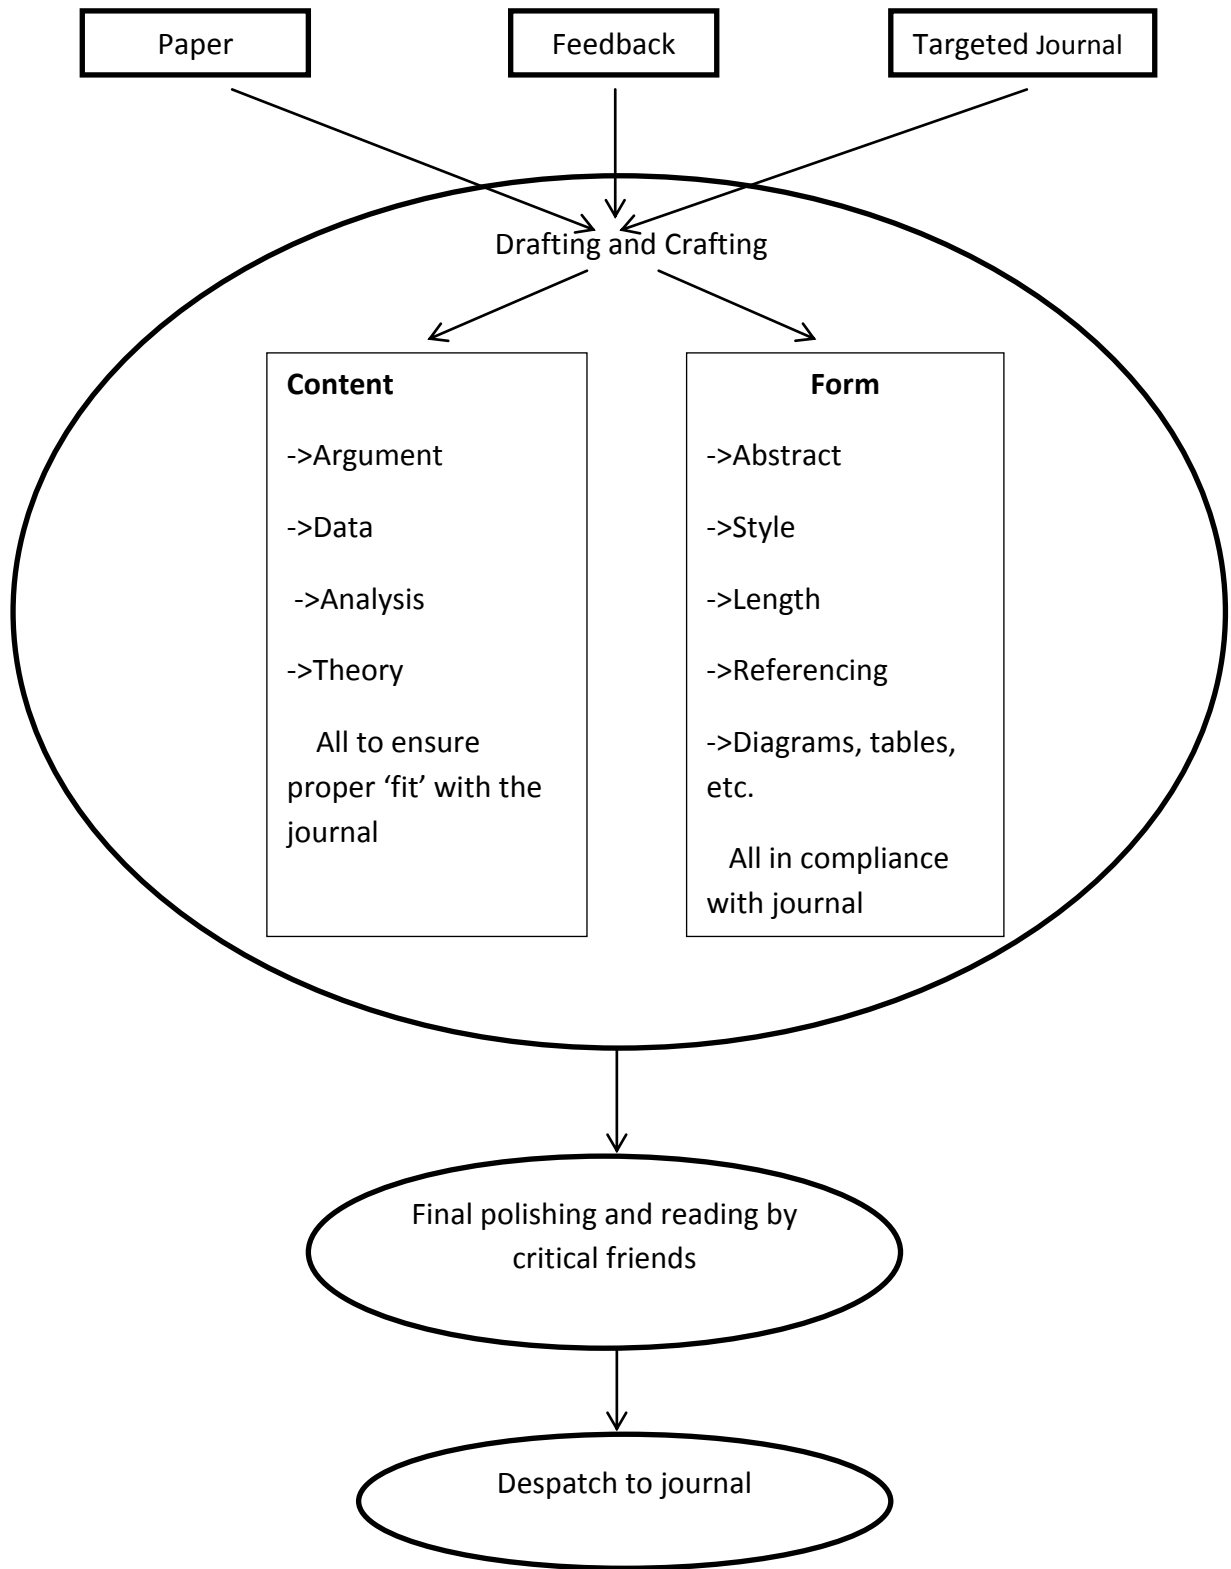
Paper

Feedback

Targeted Journal

Drafting and Crafting

**Content**

->Argument

->Data

->Analysis

->Theory

All to ensure proper ‘fit’ with the journal

**Form**

->Abstract

->Style

->Length

->Referencing

->Diagrams, tables, etc.

All in compliance with journal

Final polishing and reading by critical friends

Despatch to journal